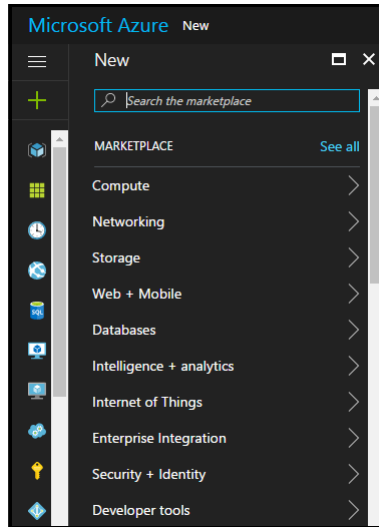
Microsoft Azure New

New

Search the marketplace

MARKETPLACE See all

Compute

Networking

Storage

Web + Mobile

Databases

Intelligence + analytics

Internet of Things

Enterprise Integration

Security + Identity

Developer tools